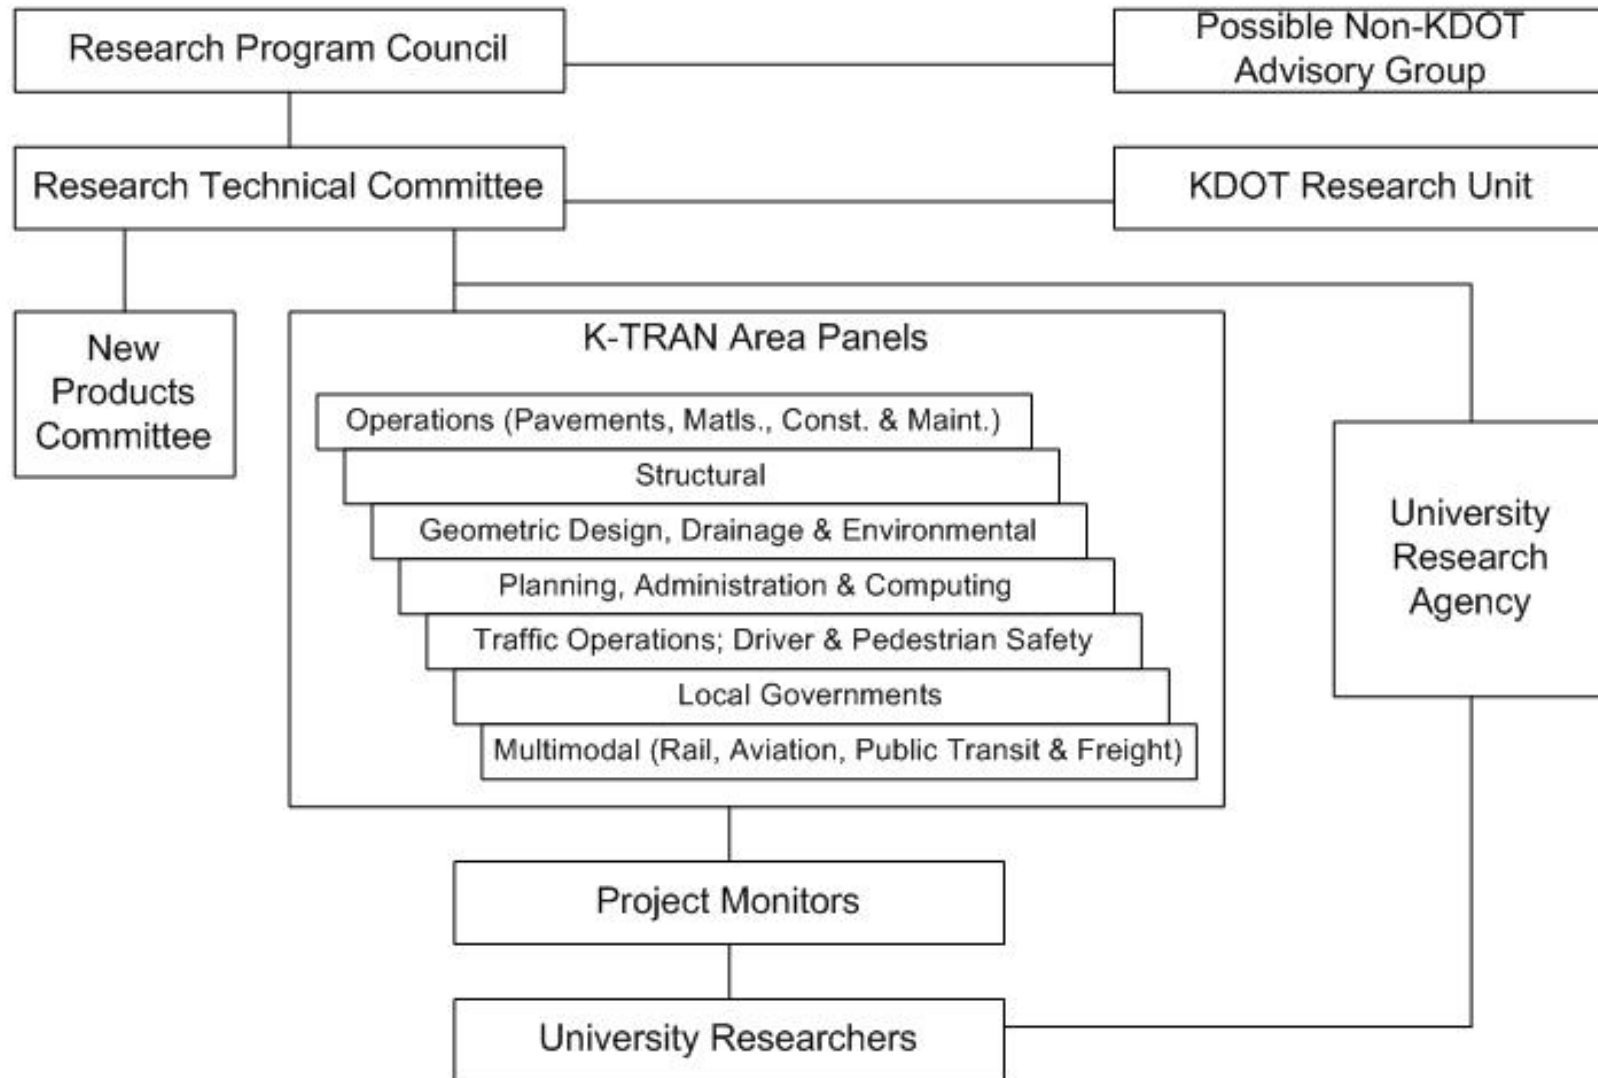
Research Program Council

Possible Non-KDOT Advisory Group

Research Technical Committee

KDOT Research Unit

New Products Committee

K-TRAN Area Panels

Operations (Pavements, Matls., Const. & Maint.)

Structural

Geometric Design, Drainage & Environmental

Planning, Administration & Computing

Traffic Operations; Driver & Pedestrian Safety

Local Governments

Multimodal (Rail, Aviation, Public Transit & Freight)

University Research Agency

Project Monitors

University Researchers